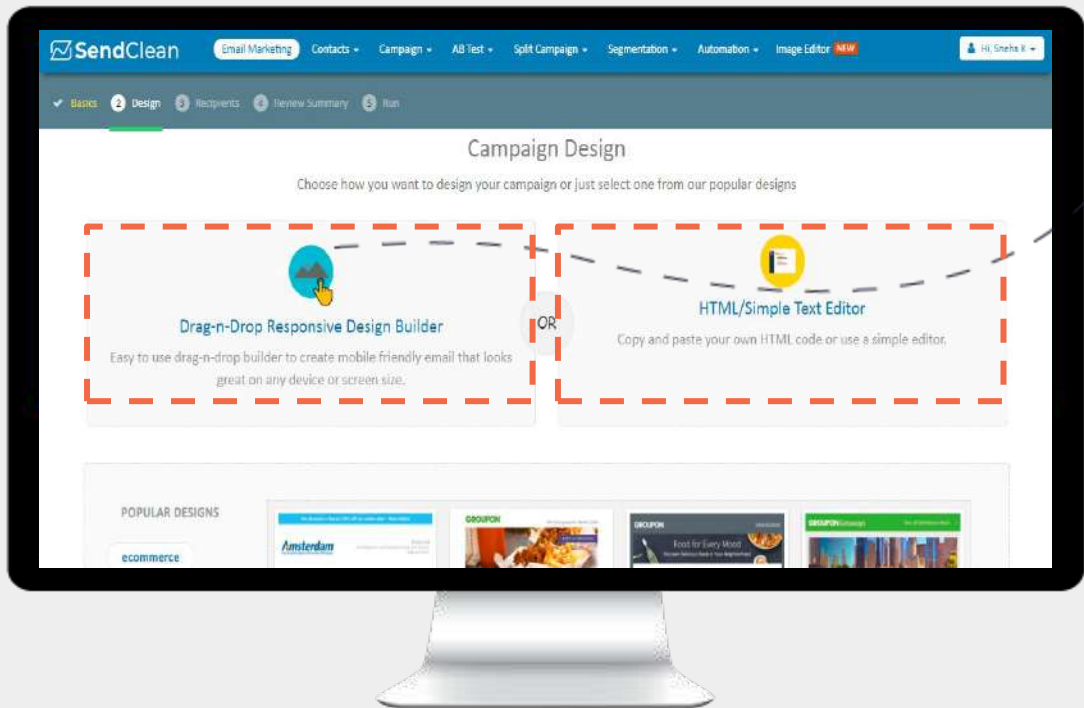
SendClean Email Marketing Contacts Campaign AB Test Split Campaign Segmentation Automation Image Editor NEW Hi, Sneha K

Basics 2 Design 3 Recipients 4 Review Summary 5 Run

Campaign Design

Choose how you want to design your campaign or just select one from our popular designs

Drag-n-Drop Responsive Design Builder

Easy to use drag-n-drop builder to create mobile friendly email that looks great on any device or screen size.

OR

HTML/Simple Text Editor

Copy and paste your own HTML code or use a simple editor.

POPULAR DESIGNS

ecommerce

Amsterdam

GROUPON

GROUPON

Food for Every Mood

GROUPON